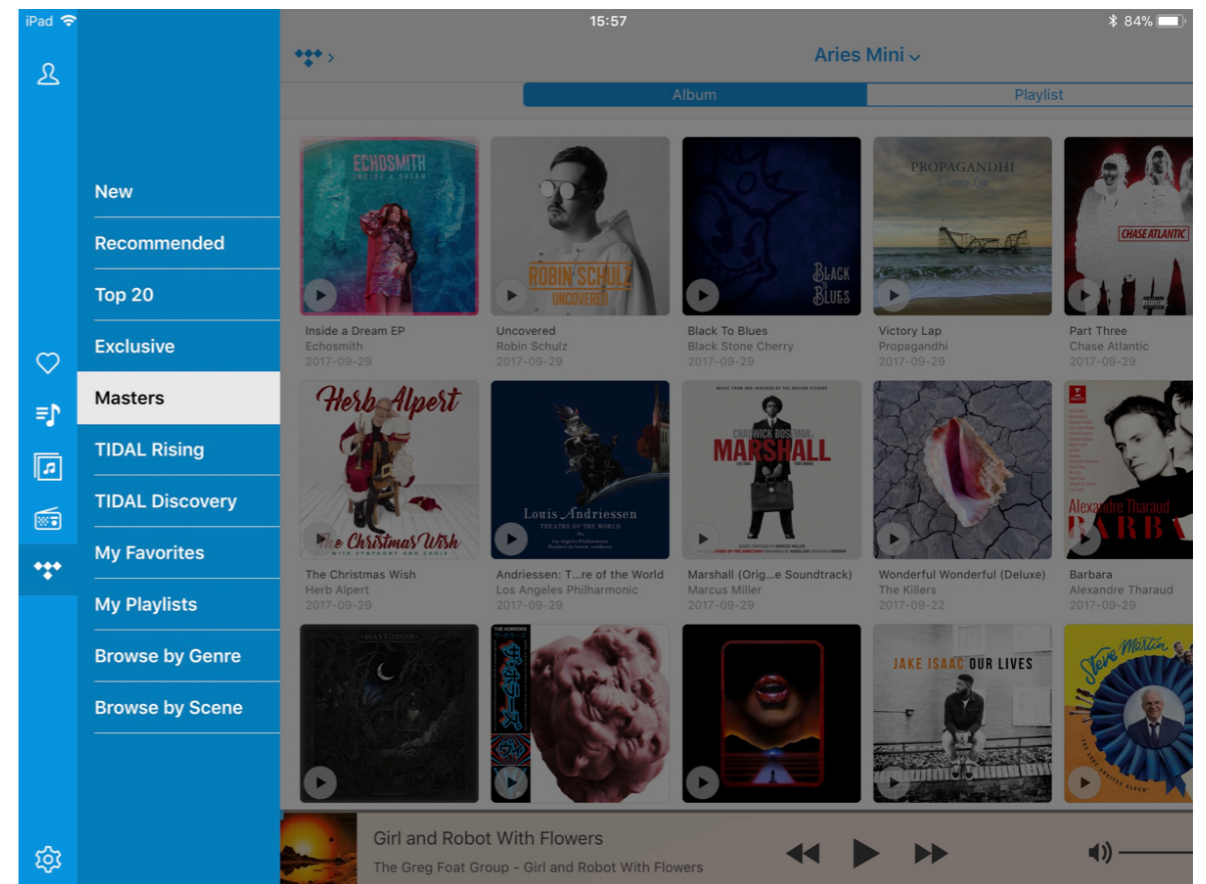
iPad 15:57 84%

Aries Mini

Album | Playlist

New
Recommended
Top 20
Exclusive
Masters
TIDAL Rising
TIDAL Discovery
My Favorites
My Playlists
Browse by Genre
Browse by Scene

ECHOSMITH
ROBIN SCHULZ UNCOVERED
BLACK BLUES
PROPAGANDHI
CHASE ATLANTIC

Inside a Dream EP
Echosmith
2017-09-29

Uncovered
Robin Schulz
2017-09-29

Black To Blues
Black Stone Cherry
2017-09-29

Victory Lap
Propagandhi
2017-09-29

Part Three
Chase Atlantic
2017-09-29

Herb Alpert
The Christmas Wish
Louis Andriessen
THEATRE OF THE WORLD
MARSHALL
Alexandre Tharaud
BARBARA

The Christmas Wish
Herb Alpert
2017-09-29

Andriessen: T...re of the World
Los Angeles Philharmonic
2017-09-29

Marshall (Orig...e Soundtrack)
Marcus Miller
2017-09-29

Wonderful Wonderful (Deluxe)
The Killers
2017-09-22

Barbara
Alexandre Tharaud
2017-09-29

JAKE ISAAC OUR LIVES
Steve Martin

Girl and Robot With Flowers
The Greg Foat Group - Girl and Robot With Flowers